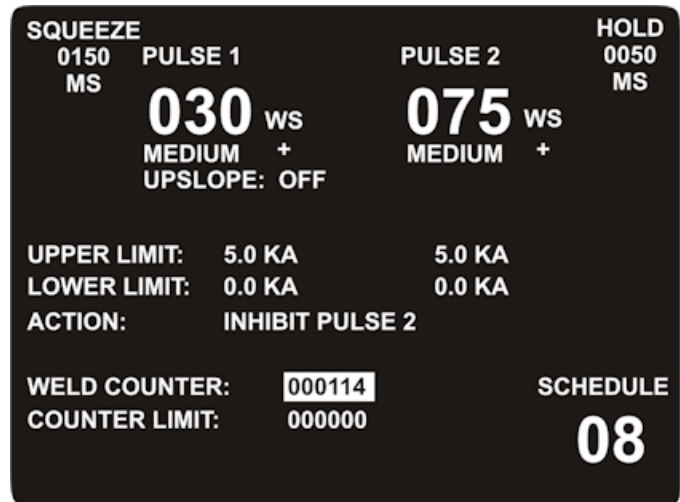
SQUEEZE
0150
MS

PULSE 1
030 WS
MEDIUM +
UPSLOPE: OFF

PULSE 2
075 WS
MEDIUM +

HOLD
0050
MS

UPPER LIMIT: 5.0 KA 5.0 KA
LOWER LIMIT: 0.0 KA 0.0 KA
ACTION: INHIBIT PULSE 2

WELD COUNTER: 000114
COUNTER LIMIT: 000000

SCHEDULE
08